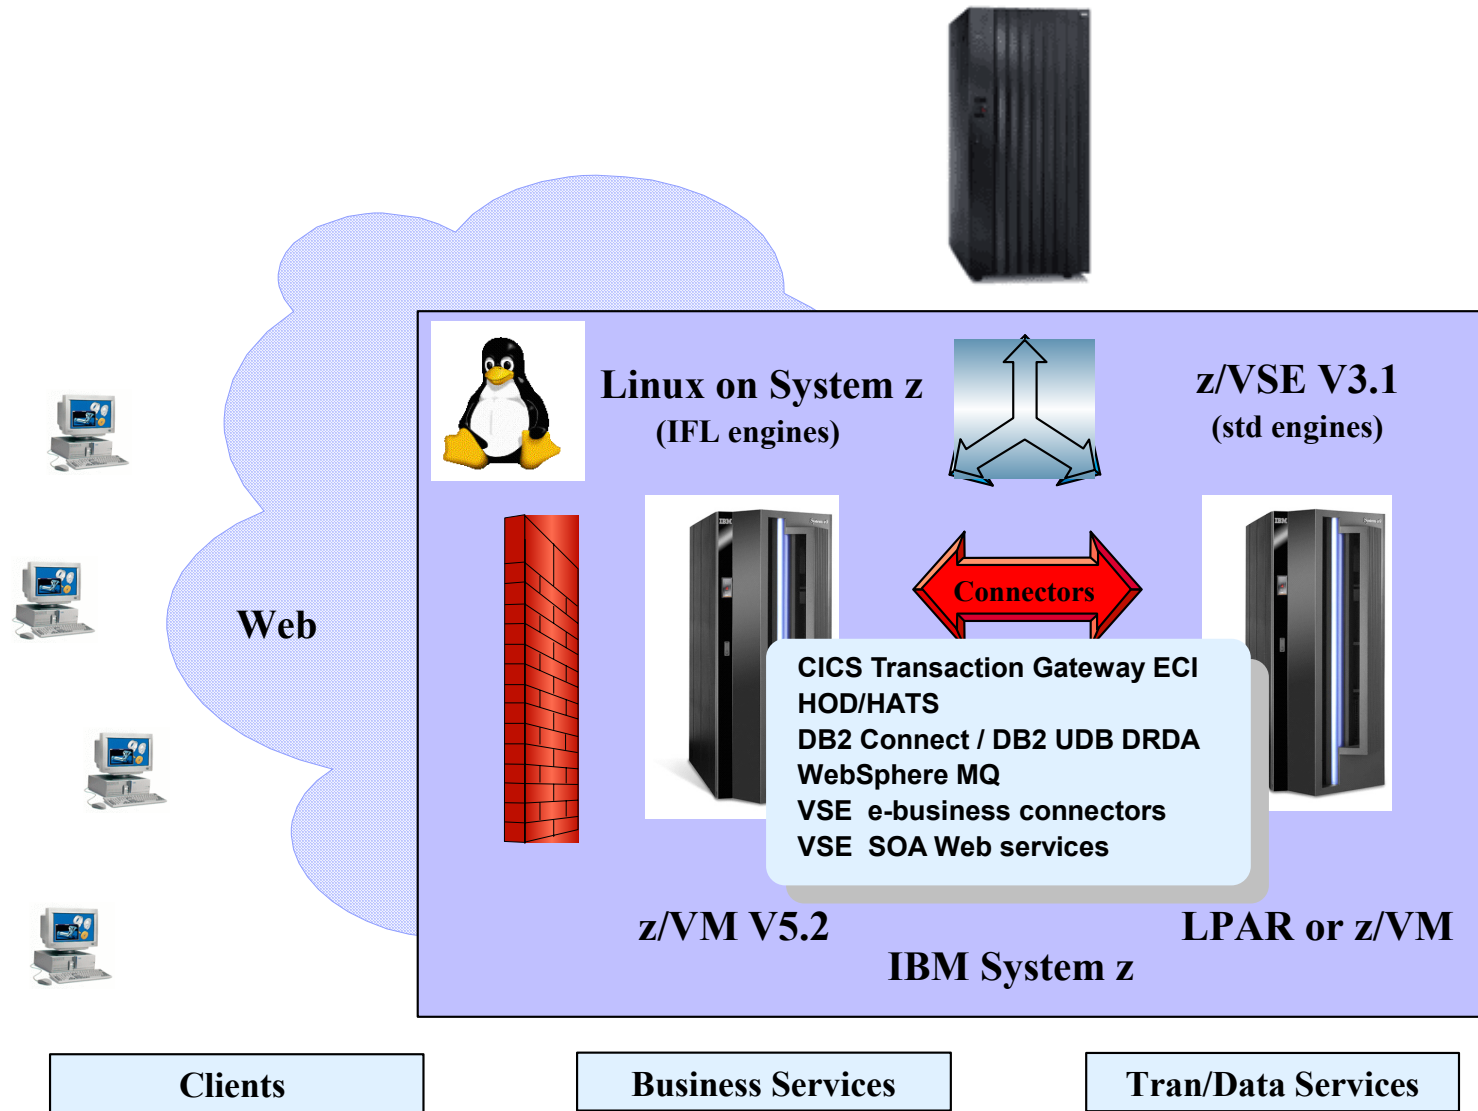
Linux on System z
(IFL engines)

z/VSE V3.1
(std engines)

Web

Connectors

CICS Transaction Gateway ECI
HOD/HATS
DB2 Connect / DB2 UDB DRDA
WebSphere MQ
VSE e-business connectors
VSE SOA Web services

z/VM V5.2

LPAR or z/VM

IBM System z

Clients

Business Services

Tran/Data Services